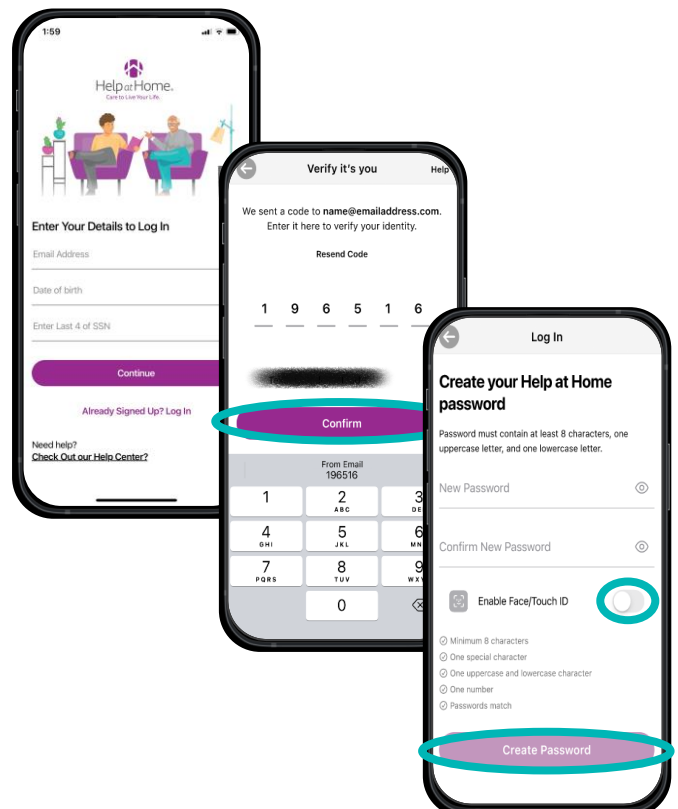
1:59

Help at Home.
Care to Live Your Life.

Enter Your Details to Log In

Email Address

Date of birth

Enter Last 4 of SSN

Continue

Already Signed Up? Log In

Need help?
Check Out our Help Center?

Verify it's you

Help

We sent a code to name@emailaddress.com. Enter it here to verify your identity.

Resend Code

1 9 6 5 1 6

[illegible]

Confirm

From Email
196516

1
2 ABC
3 DEF
4 GHI
5 JKL
6 MNO
7 PQRS
8 TUV
9 WXYZ
0

Log In

Create your Help at Home password

Password must contain at least 8 characters, one uppercase letter, and one lowercase letter.

New Password

Confirm New Password

Enable Face/Touch ID

Minimum 8 characters
One special character
One uppercase and lowercase character
One number
Passwords match

Create Password